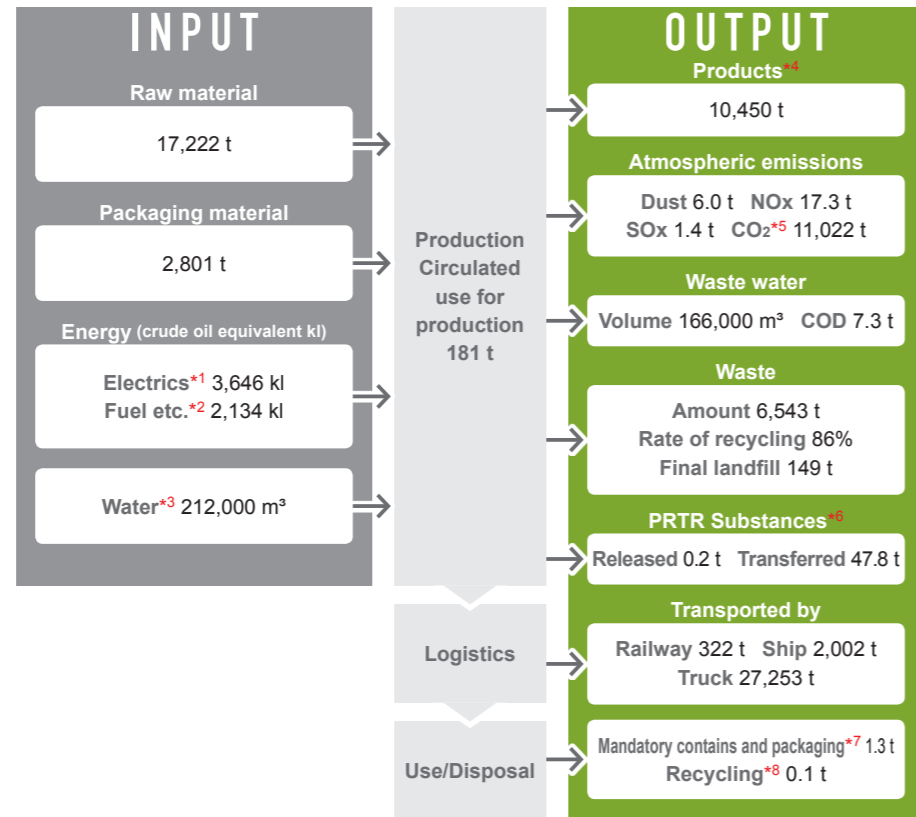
INPUT

Raw material

17,222 t

Packaging material

2,801 t

Energy (crude oil equivalent kl)

Electrics*1 3,646 kl
Fuel etc.*2 2,134 kl

Water*3 212,000 m³

Production
Circulated use for production
181 t

Logistics

Use/Disposal

OUTPUT

Products*4

10,450 t

Atmospheric emissions

Dust 6.0 t NOx 17.3 t
SOx 1.4 t $CO_2$*5 11,022 t

Waste water

Volume 166,000 m³ COD 7.3 t

Waste

Amount 6,543 t
Rate of recycling 86%
Final landfill 149 t

PRTR Substances*6

Released 0.2 t Transferred 47.8 t

Transported by

Railway 322 t Ship 2,002 t
Truck 27,253 t

Mandatory contains and packaging*7 1.3 t
Recycling*8 0.1 t